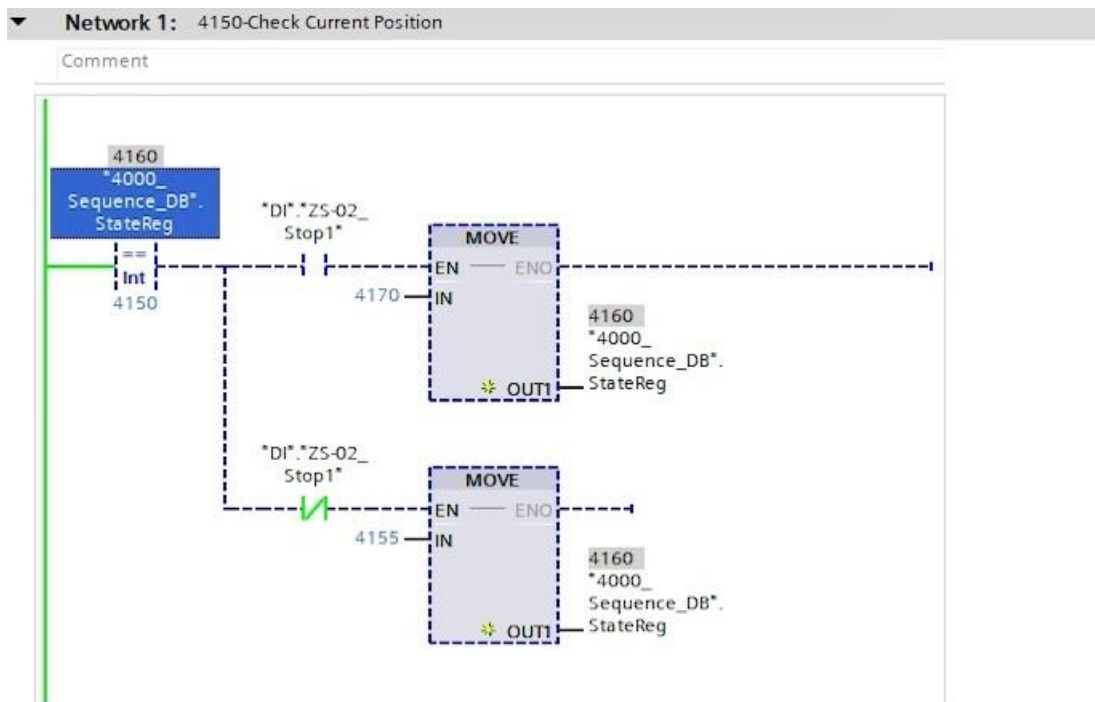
Network 1: 4150-Check Current Position

Comment

4160
"4000_
Sequence_DB".
StateReg

==
Int
4150

"DI"."ZS-02_
Stop1"

MOVE
EN ENO
4170 IN
OUT1

4160
"4000_
Sequence_DB".
StateReg

"DI"."ZS-02_
Stop1"

MOVE
EN ENO
4155 IN
OUT1

4160
"4000_
Sequence_DB".
StateReg